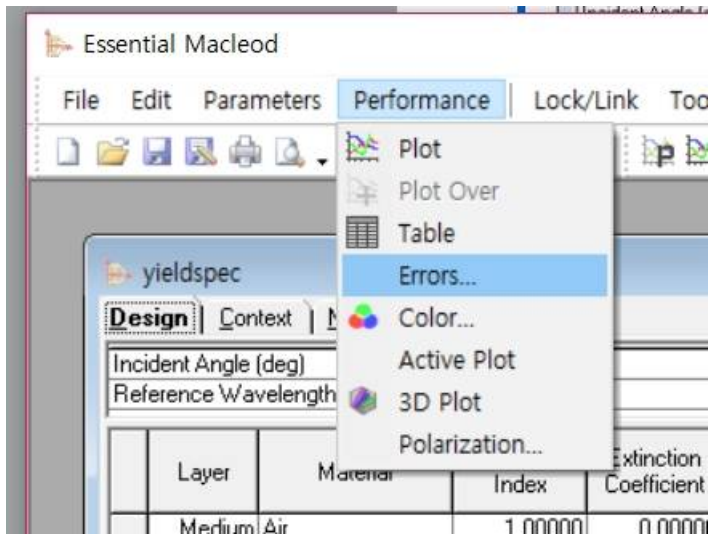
Incident Angle [

Essential Macleod

File Edit Parameters Performance Lock/Link Too

Plot
Plot Over
Table
Errors...
Color...
Active Plot
3D Plot
Polarization...

yieldspec

Design Context

Incident Angle (deg)
Reference Wavelength

| Layer | Material | Index | Extinction Coefficient |
|---|---|---|---|
| Medium | Air | 1.00000 | 0.0000 |